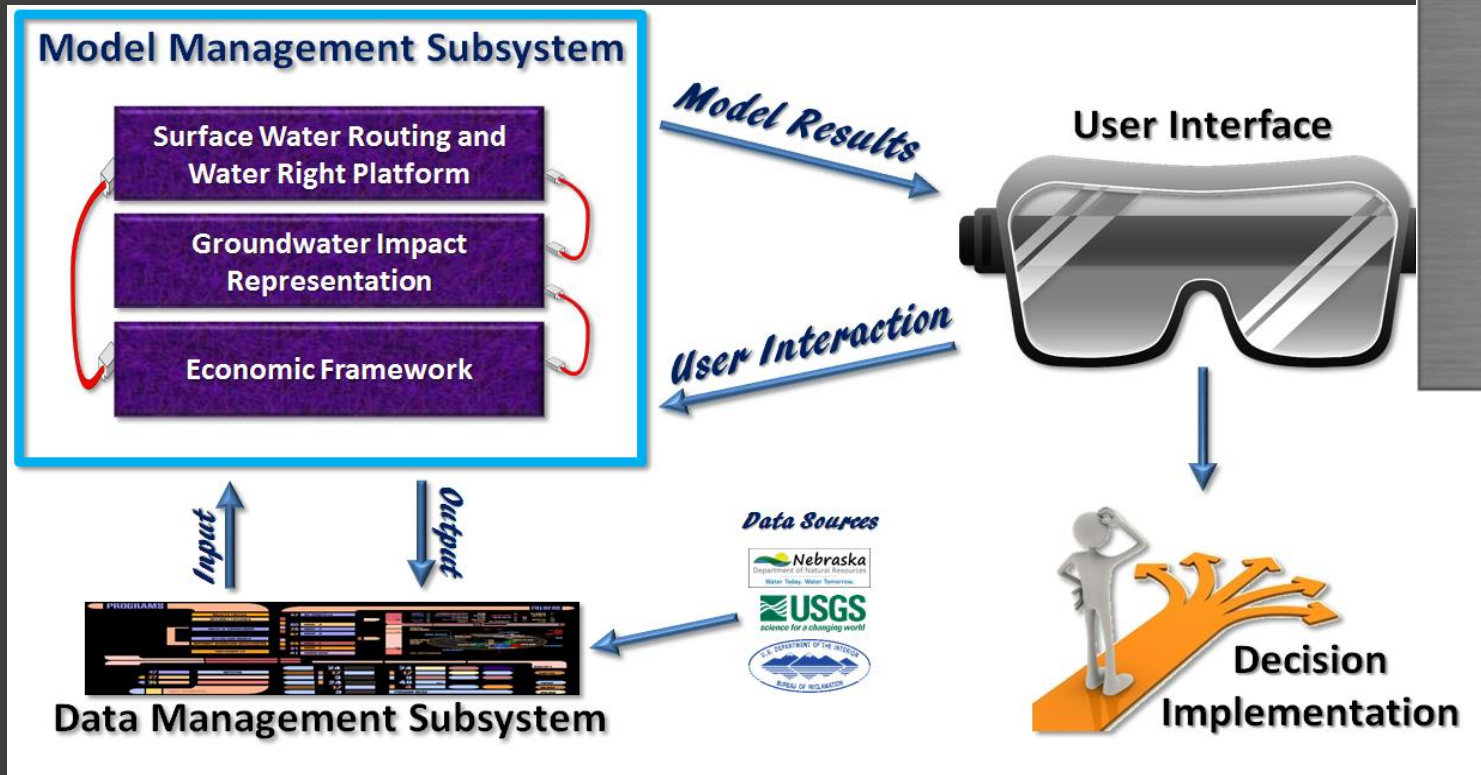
Model Management Subsystem

Surface Water Routing and Water Right Platform

Groundwater Impact Representation

Economic Framework

Model Results

User Interface

User Interaction

Input

Output

Data Sources

Nebraska
Department of Natural Resources
Water Today. Water Tomorrow.

USGS
science for a changing world

U.S. DEPARTMENT OF THE INTERIOR
BUREAU OF RECLAMATION

PROGRAMS

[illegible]

Data Management Subsystem

Decision Implementation